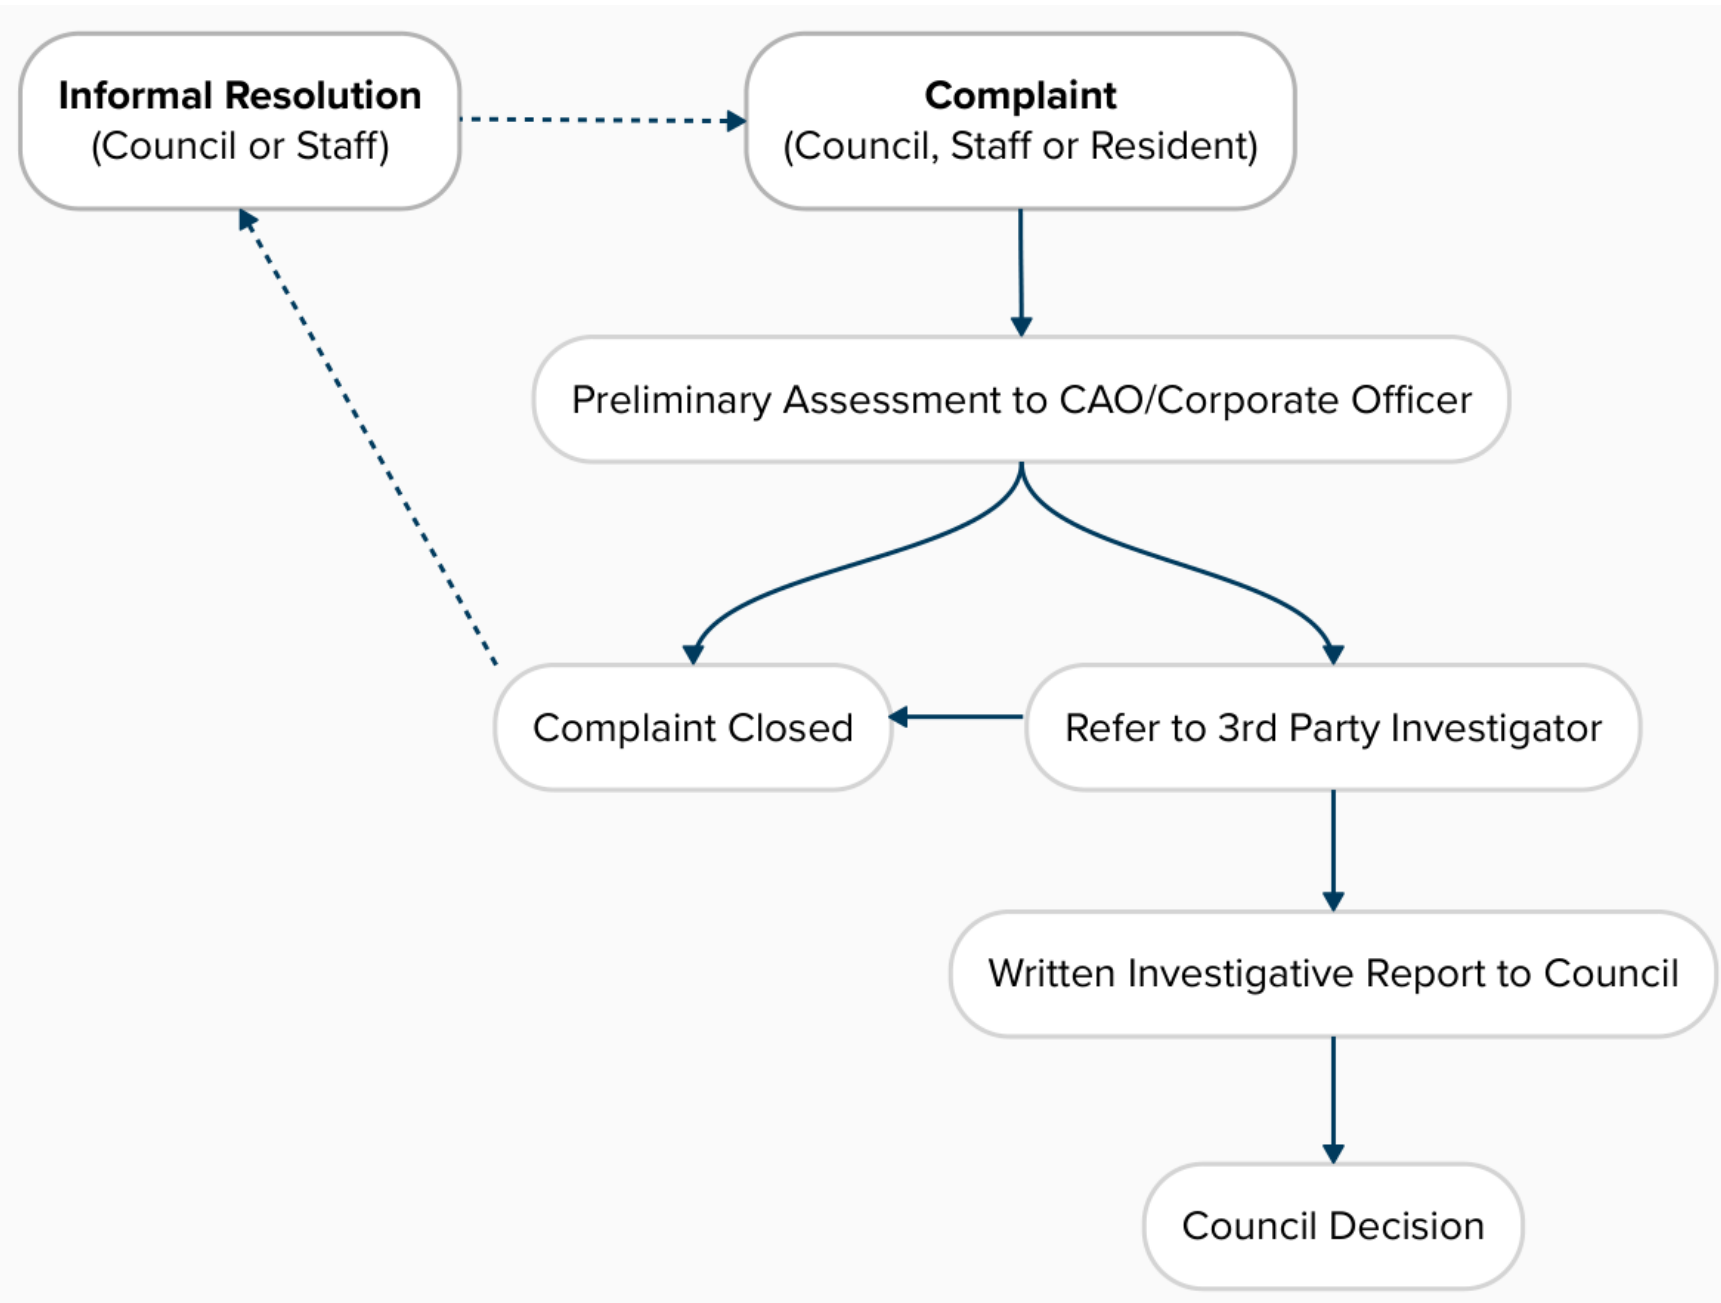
Informal Resolution
(Council or Staff)

Complaint
(Council, Staff or Resident)

Preliminary Assessment to CAO/Corporate Officer

Complaint Closed

Refer to 3rd Party Investigator

Written Investigative Report to Council

Council Decision